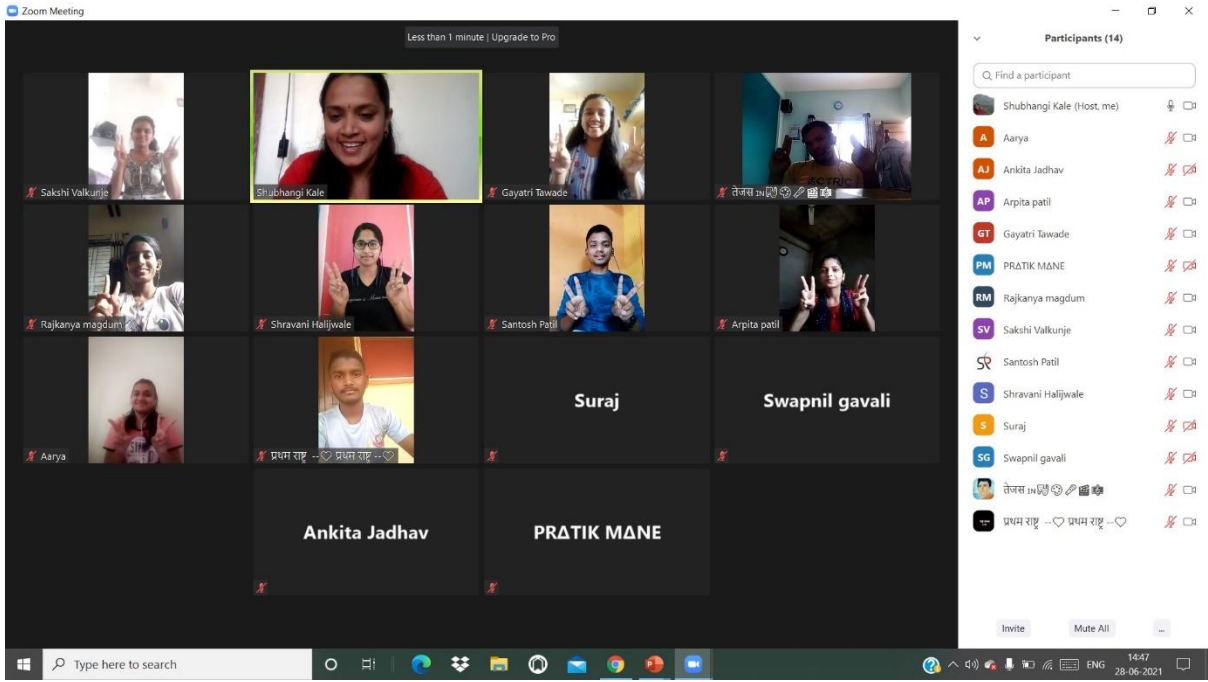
Zoom Meeting

Less than 1 minute | Upgrade to Pro

Sakshi Valkunje
Shubhangi Kale
Gayatri Tawade
तेजस IN
Rajkanya magdum
Shravani Halijwale
Santosh Patil
Arpita patil
Aarya
प्रथम राष्ट्र --♡ प्रथम राष्ट्र --♡
Suraj
Swapnil gavali
Ankita Jadhav
PRΔTIK MΔNE

Participants (14)

Find a participant

Shubhangi Kale (Host, me)
A Aarya
AJ Ankita Jadhav
AP Arpita patil
GT Gayatri Tawade
PM PRΔTIK MΔNE
RM Rajkanya magdum
SV Sakshi Valkunje
SP Santosh Patil
S Shravani Halijwale
S Suraj
SG Swapnil gavali
तेजस IN
प्रथम राष्ट्र --♡ प्रथम राष्ट्र --♡

Invite
Mute All
...

Type here to search

ENG
14:47
28-06-2021